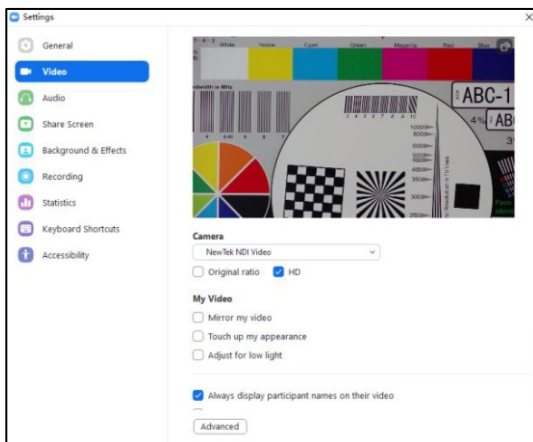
Settings

General
Video
Audio
Share Screen
Background & Effects
Recording
Statistics
Keyboard Shortcuts
Accessibility

White Yellow Cyan Green Magenta Red Blue

ABC-1
4% AB

Camera
NewTek NDI Video
Original ratio
HD

My Video
Mirror my video
Touch up my appearance
Adjust for low light

Always display participant names on their video

Advanced